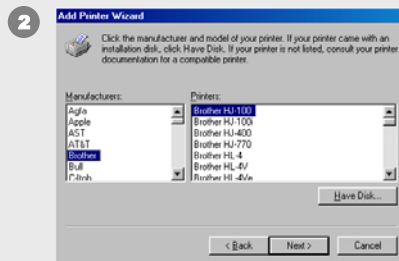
2

Add Printer Wizard

Click the manufacturer and model of your printer. If your printer came with an installation disk, click Have Disk. If your printer is not listed, consult your printer documentation for a compatible printer.

Manufacturers:
Agfa
Apple
AST
AT&T
Brother
Bull
C-Itoh

Printers:
Brother HJ-100
Brother HJ-100i
Brother HJ-400
Brother HJ-770
Brother HL-4
Brother HL-4V
Brother HL-4Ve

Have Disk...

< Back
Next >
Cancel